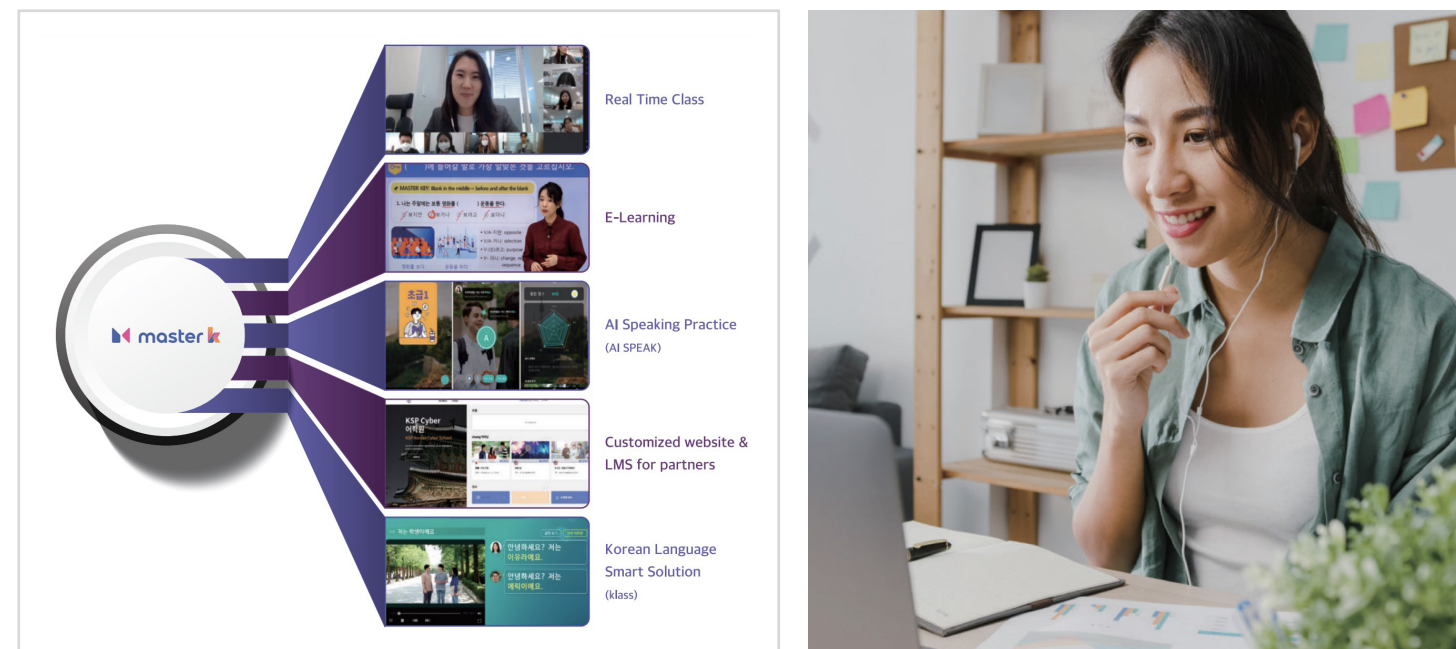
master k

Real Time Class

E-Learning

AI Speaking Practice
(AI SPEAK)

Customized website & LMS for partners

Korean Language Smart Solution
(klass)

MASTER KEY Blank in the middle – before and after the blank

초급1

KSP Cyber 어학원

안녕하세요? 저는 이유라예요.

안녕하세요? 저는 에릭이에요.